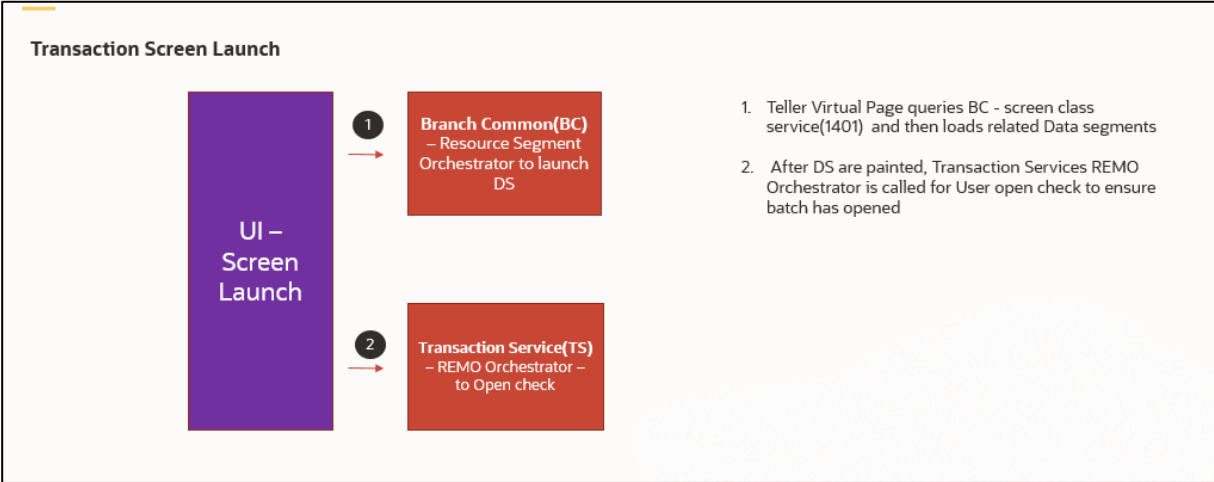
Transaction Screen Launch

UI – Screen Launch

1

Branch Common(BC) – Resource Segment Orchestrator to launch DS

2

Transaction Service(TS) – REMO Orchestrator – to Open check

1. Teller Virtual Page queries BC - screen class service(1401) and then loads related Data segments

2. After DS are painted, Transaction Services REMO Orchestrator is called for User open check to ensure batch has opened